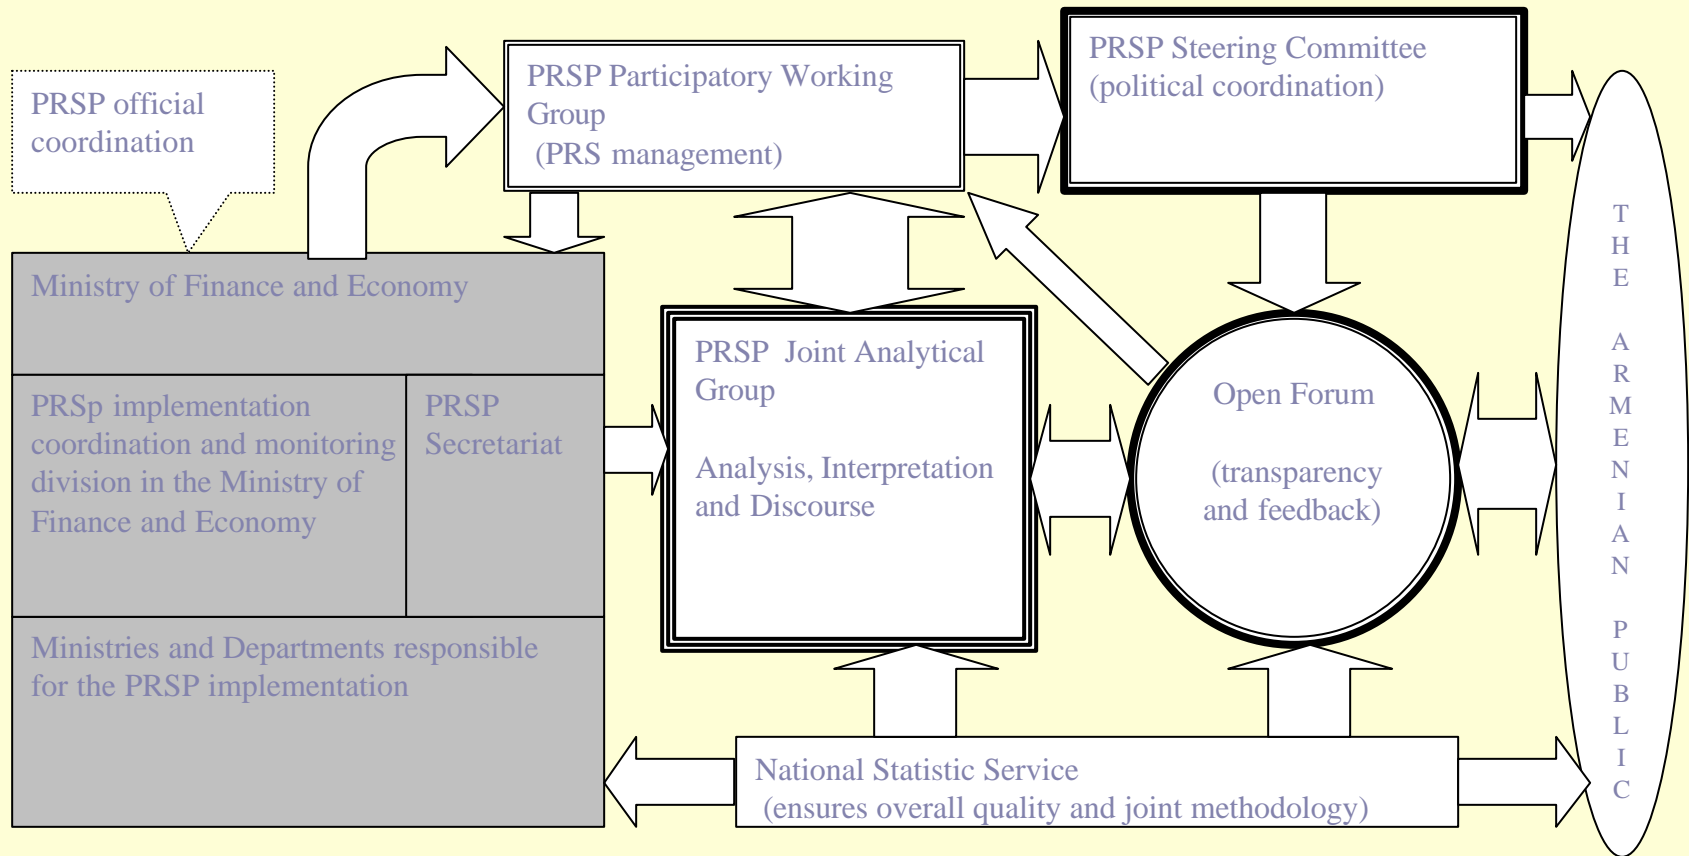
PRSP official coordination

PRSP Participatory Working Group
(PRS management)

PRSP Steering Committee
(political coordination)

Ministry of Finance and Economy

PRSp implementation coordination and monitoring division in the Ministry of Finance and Economy

PRSP Secretariat

PRSP Joint Analytical Group

Analysis, Interpretation and Discourse

Open Forum

(transparency and feedback)

THE ARMENIAN PUBLIC

Ministries and Departments responsible for the PRSP implementation

National Statistic Service
(ensures overall quality and joint methodology)